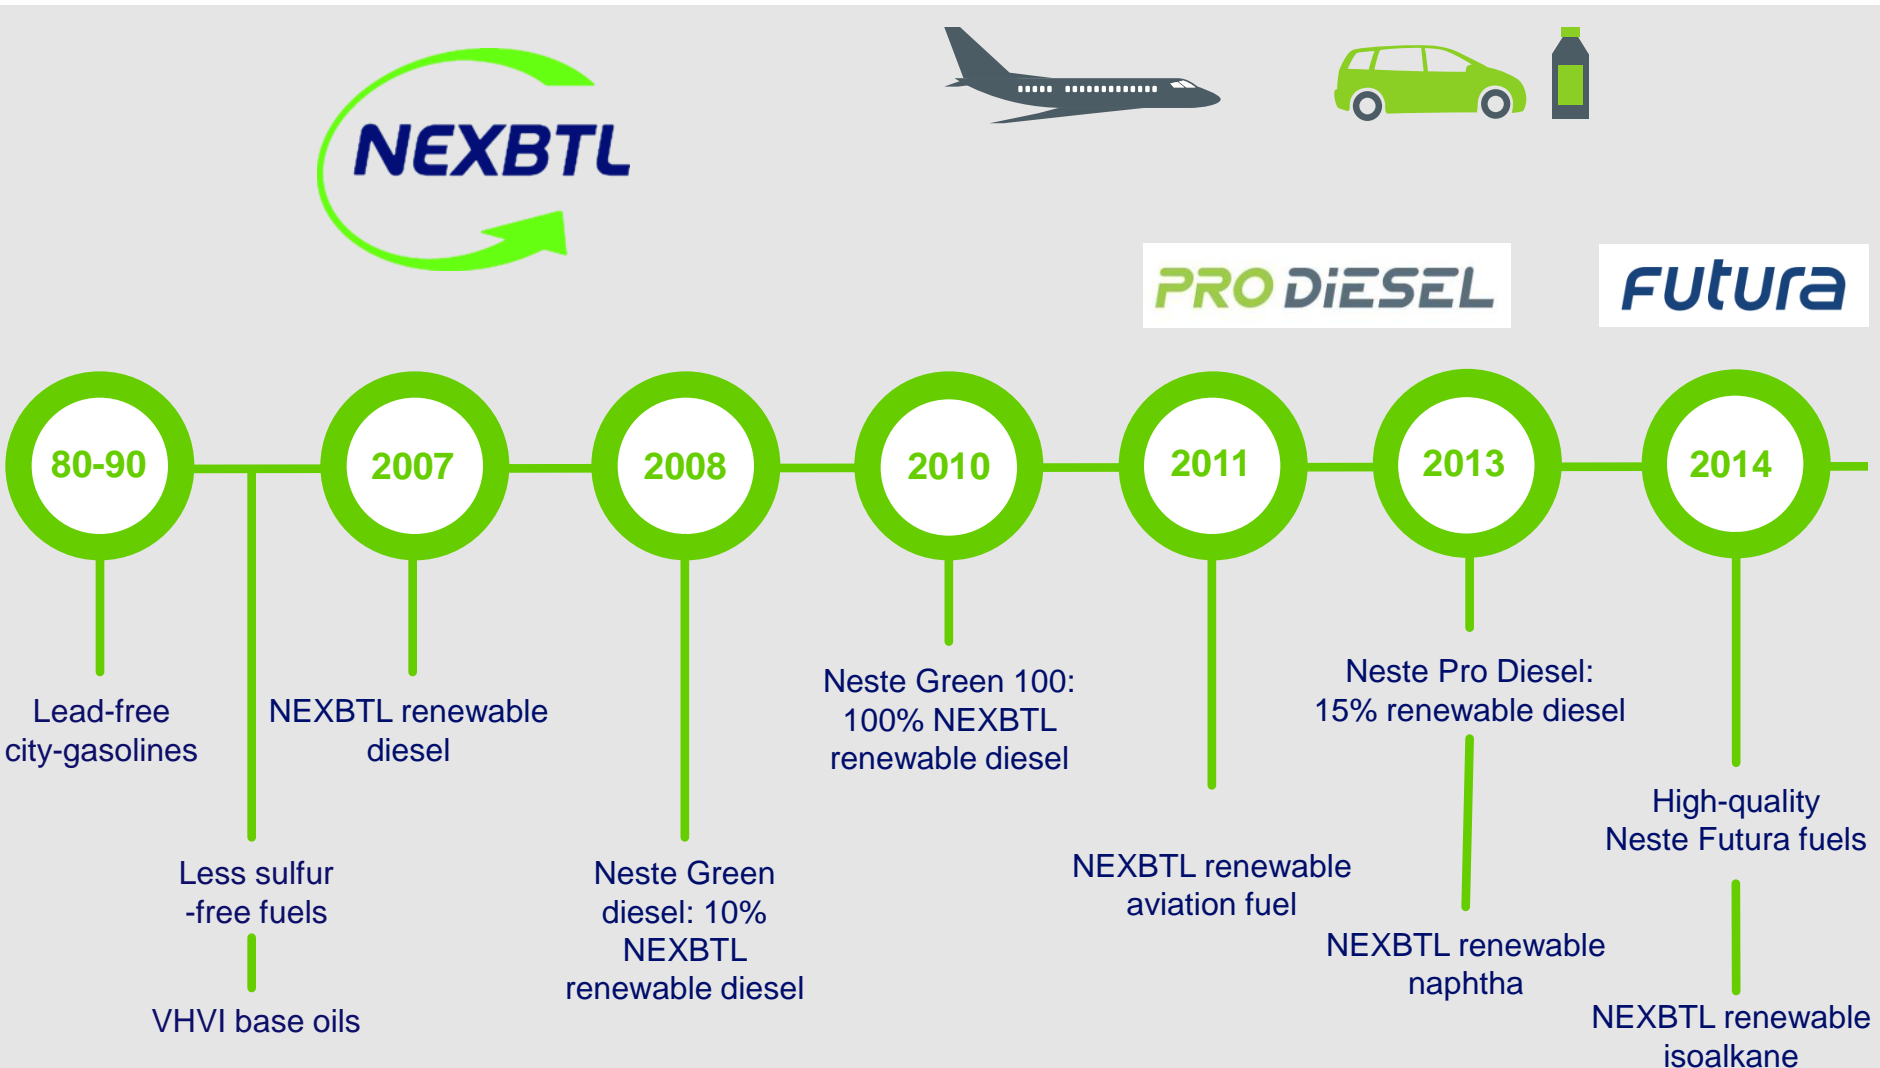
NEXBTL

PRO DIESEL

Futura

80-90

2007

2008

2010

2011

2013

2014

Lead-free city-gasolines

Less sulfur -free fuels

VHVI base oils

NEXBTL renewable diesel

Neste Green diesel: 10% NEXBTL renewable diesel

Neste Green 100: 100% NEXBTL renewable diesel

NEXBTL renewable aviation fuel

Neste Pro Diesel: 15% renewable diesel

NEXBTL renewable naphtha

High-quality Neste Futura fuels

NEXBTL renewable isoalkane